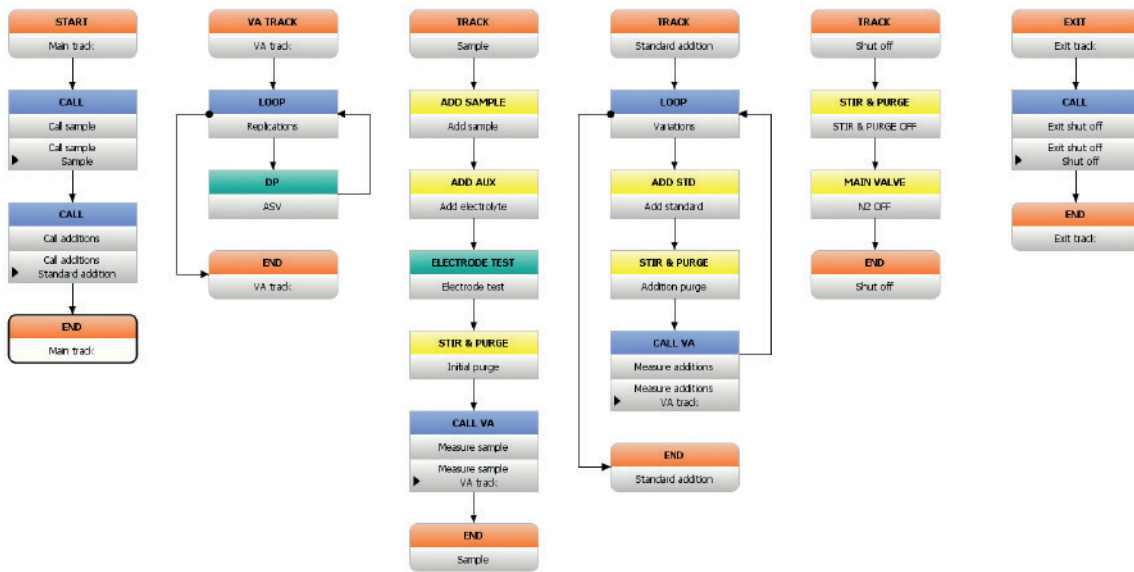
START
Main track

CALL
Call sample
Call sample
Sample

CALL
Call additions
Call additions
Standard addition

END
Main track

VA TRACK
VA track

LOOP
Replications

DP
ASV

END
VA track

TRACK
Sample

ADD SAMPLE
Add sample

ADD AUX
Add electrolyte

ELECTRODE TEST
Electrode test

STIR & PURGE
Initial purge

CALL VA
Measure sample
Measure sample
VA track

END
Sample

TRACK
Standard addition

LOOP
Variations

ADD STD
Add standard

STIR & PURGE
Addition purge

CALL VA
Measure additions
Measure additions
VA track

END
Standard addition

TRACK
Shut off

STIR & PURGE
STIR & PURGE OFF

MAIN VALVE
N2 OFF

END
Shut off

EXIT
Exit track

CALL
Exit shut off
Exit shut off
Shut off

END
Exit track